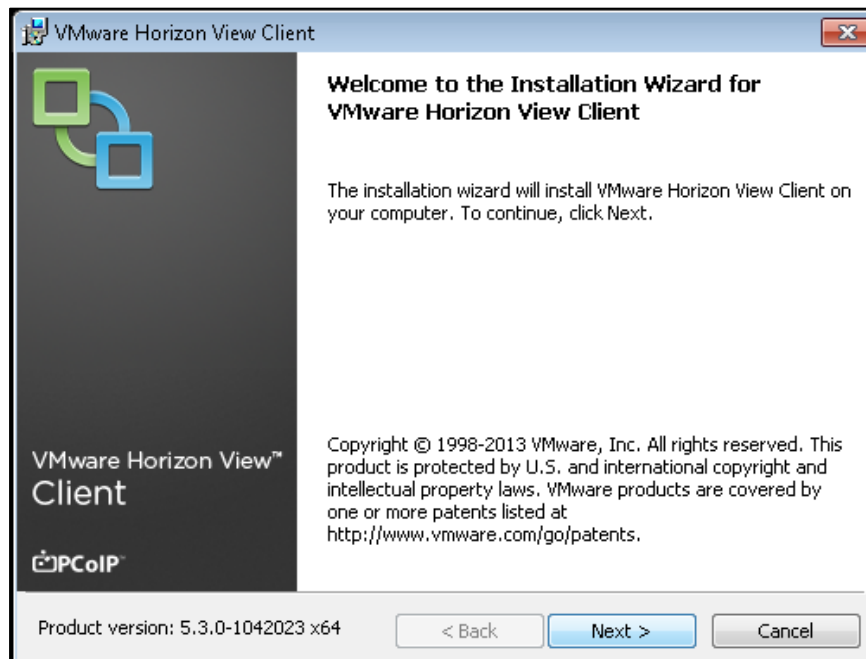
VMware Horizon View Client

Welcome to the Installation Wizard for VMware Horizon View Client

The installation wizard will install VMware Horizon View Client on your computer. To continue, click Next.

VMware Horizon View™ Client

PCoIP™

Copyright © 1998-2013 VMware, Inc. All rights reserved. This product is protected by U.S. and international copyright and intellectual property laws. VMware products are covered by one or more patents listed at http://www.vmware.com/go/patents.

Product version: 5.3.0-1042023 x64

< Back

Next >

Cancel